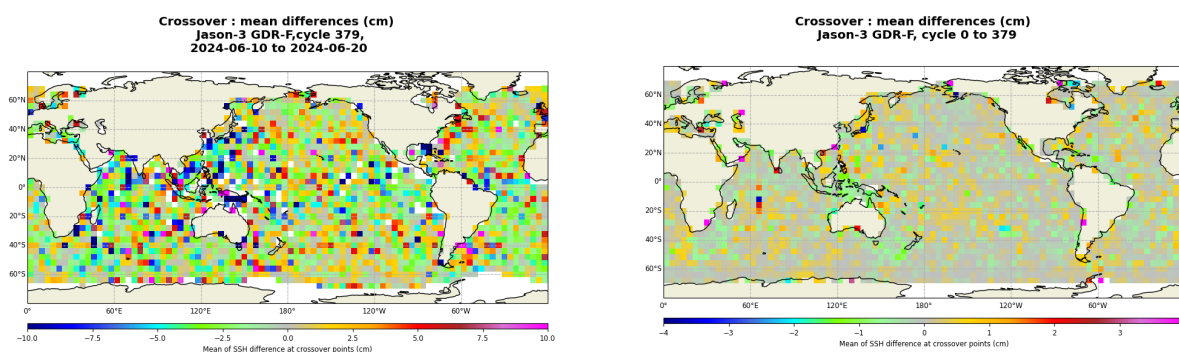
Crossover : mean differences (cm)
Jason-3 GDR-F,cycle 379,
2024-06-10 to 2024-06-20

60°N
40°N
20°N
0°
20°S
40°S
60°S

0°
60°E
120°E
180°
120°W
60°W

−10.0
−7.5
−5.0
−2.5
0.0
2.5
5.0
7.5
10.0
Mean of SSH difference at crossover points (cm)

Crossover : mean differences (cm)
Jason-3 GDR-F, cycle 0 to 379

60°N
40°N
20°N
0°
20°S
40°S
60°S

0°
60°E
120°E
180°
120°W
60°W

−4
−3
−2
−1
0
1
2
3
Mean of SSH difference at crossover points (cm)